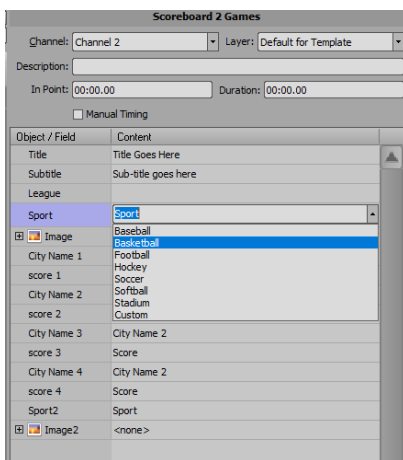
Scoreboard 2 Games

Channel: Channel 2
Layer: Default for Template
Description:
In Point: 00:00.00
Duration: 00:00.00
Manual Timing

| Object / Field | Content |
|---|---|
| Title | Title Goes Here |
| Subtitle | Sub-title goes here |
| League | |
| Sport | Sport |
| Image | |
| City Name 1 | |
| score 1 | |
| City Name 2 | |
| score 2 | |
| City Name 3 | City Name 2 |
| score 3 | Score |
| City Name 4 | City Name 2 |
| score 4 | Score |
| Sport2 | Sport |
| Image2 | <none> |

Baseball
Basketball
Football
Hockey
Soccer
Softball
Stadium
Custom